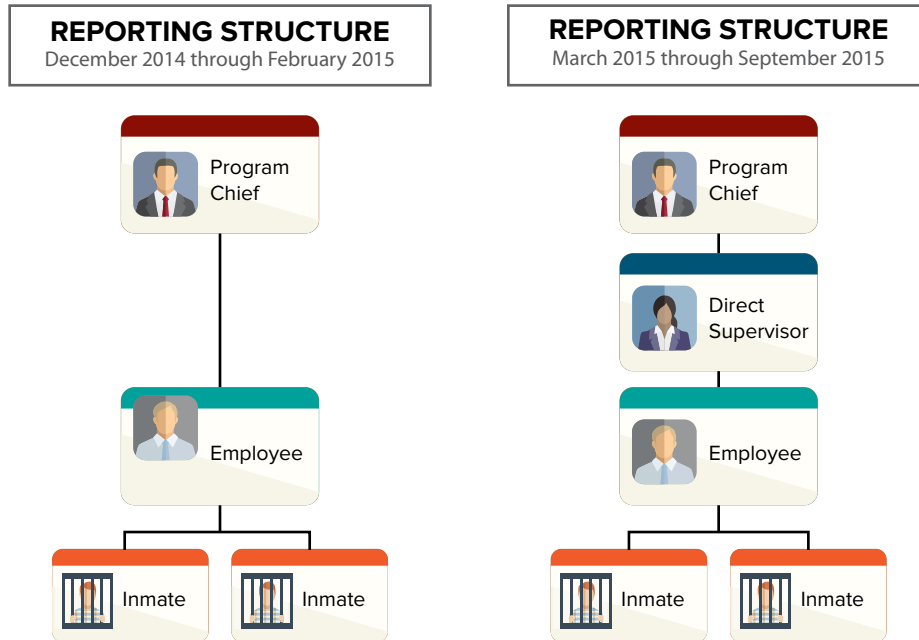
REPORTING STRUCTURE
December 2014 through February 2015

Program Chief

Employee

Inmate

Inmate

REPORTING STRUCTURE
March 2015 through September 2015

Program Chief

Direct Supervisor

Employee

Inmate

Inmate